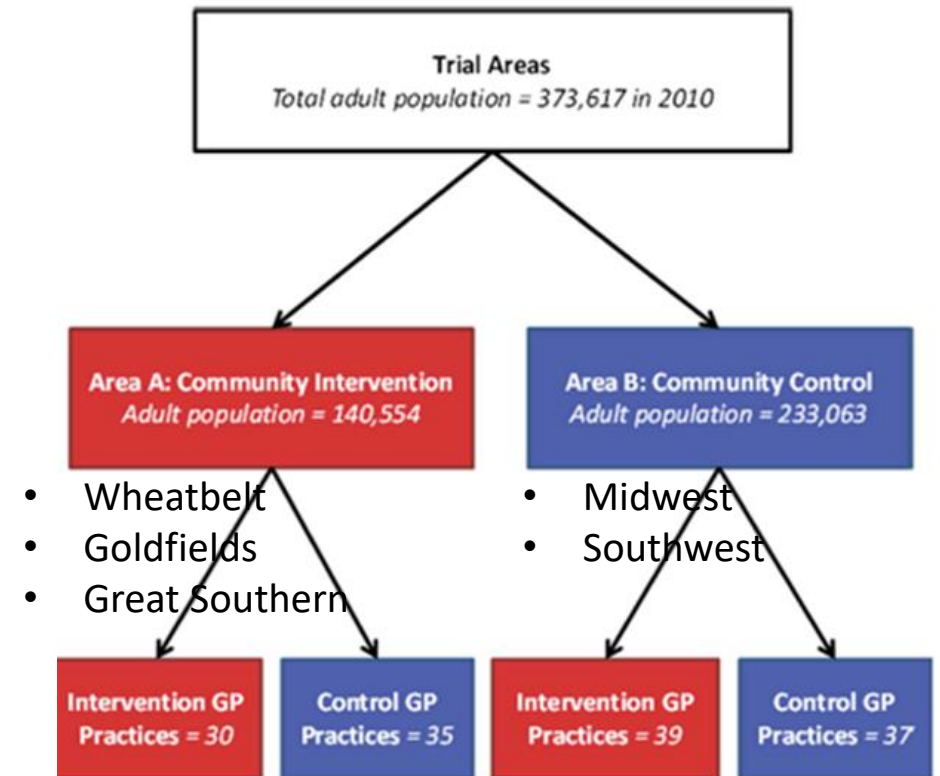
Trial Areas
Total adult population = 373,617 in 2010

Area A: Community Intervention
Adult population = 140,554

Area B: Community Control
Adult population = 233,063

- Wheatbelt
- Goldfields
- Great Southern

- Midwest
- Southwest

Intervention GP Practices = 30

Control GP Practices = 35

Intervention GP Practices = 39

Control GP Practices = 37